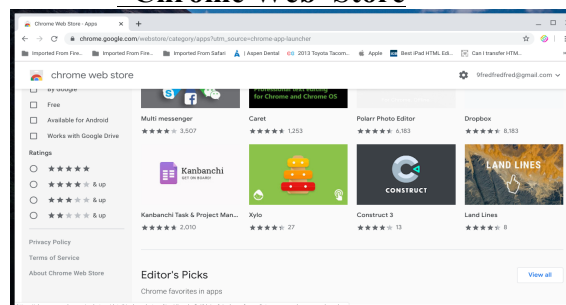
Chrome Web Store

Chrome Web Store - Apps

chrome.google.com/webstore/category/apps?utm_source=chrome-app-launcher

Imported From Fire... Imported From Fire... Imported From Safari | Aspen Dental 2013 Toyota Tacom... Apple Best iPad HTML Edi... Can I transfer HTM...

chrome web store

9fredfredfred@gmail.com

By Google

Free

Available for Android

Works with Google Drive

Ratings

★★★★★

★★★★ & up

★★★ & up

★★ & up

Privacy Policy

Terms of Service

About Chrome Web Store

Multi messenger ★★★★ 3,507

Professional text editing for Chrome and Chrome OS
Caret ★★★★ 1,253

Polarr Photo Editor ★★★★ 6,183

Dropbox ★★★★ 8,183

Kanbanchi
GET ON BOARD!

Kanbanchi Task & Project Man... ★★★★ 2,010

Xylo ★★★★ 27

CONSTRUCT

Construct 3 ★★★★ 13

LAND LINES

Land Lines ★★★★ 8

Editor's Picks

Chrome favorites in apps

View all